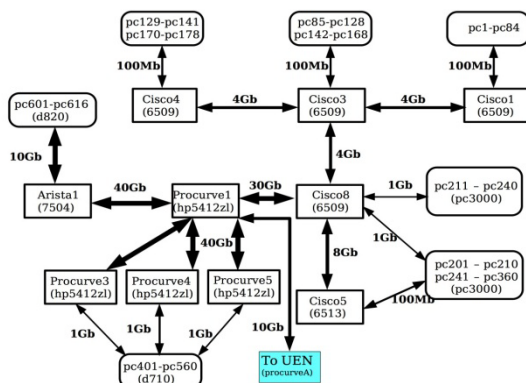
pc129-pc141
pc170-pc178

pc85-pc128
pc142-pc168

pc1-pc84

100Mb

100Mb

100Mb

Cisco4
(6509)

4Gb

Cisco3
(6509)

4Gb

Cisco1
(6509)

pc601-pc616
(d820)

10Gb

4Gb

Arista1
(7504)

40Gb

Procurve1
(hp5412zl)

30Gb

Cisco8
(6509)

1Gb

pc211 - pc240
(pc3000)

1Gb

40Gb

8Gb

pc201 - pc210
pc241 - pc360
(pc3000)

Procurve3
(hp5412zl)

Procurve4
(hp5412zl)

Procurve5
(hp5412zl)

Cisco5
(6513)

100Mb

10Gb

1Gb

1Gb

1Gb

pc401-pc560
(d710)

To UEN
(procurveA)